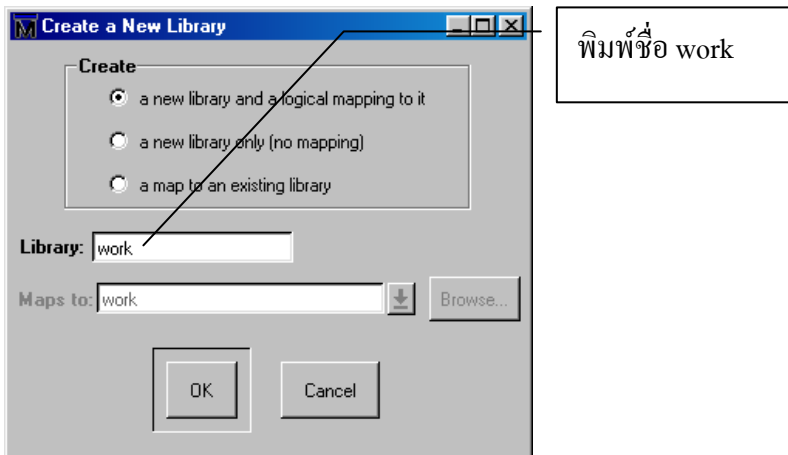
Create a New Library

Create

a new library and a logical mapping to it

a new library only (no mapping)

a map to an existing library

Library: work

Maps to: work

Browse...

OK

Cancel

พิมพ์ชื่อ work